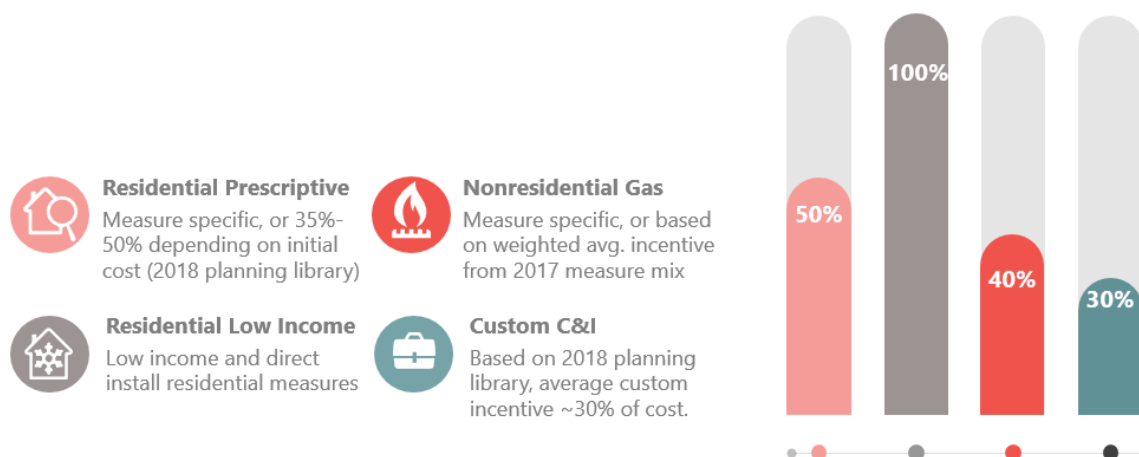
Residential Prescriptive
Measure specific, or 35%-50% depending on initial cost (2018 planning library)

Nonresidential Gas
Measure specific, or based on weighted avg. incentive from 2017 measure mix

Residential Low Income
Low income and direct install residential measures

Custom C&I
Based on 2018 planning library, average custom incentive ~30% of cost.

50%

100%

40%

30%